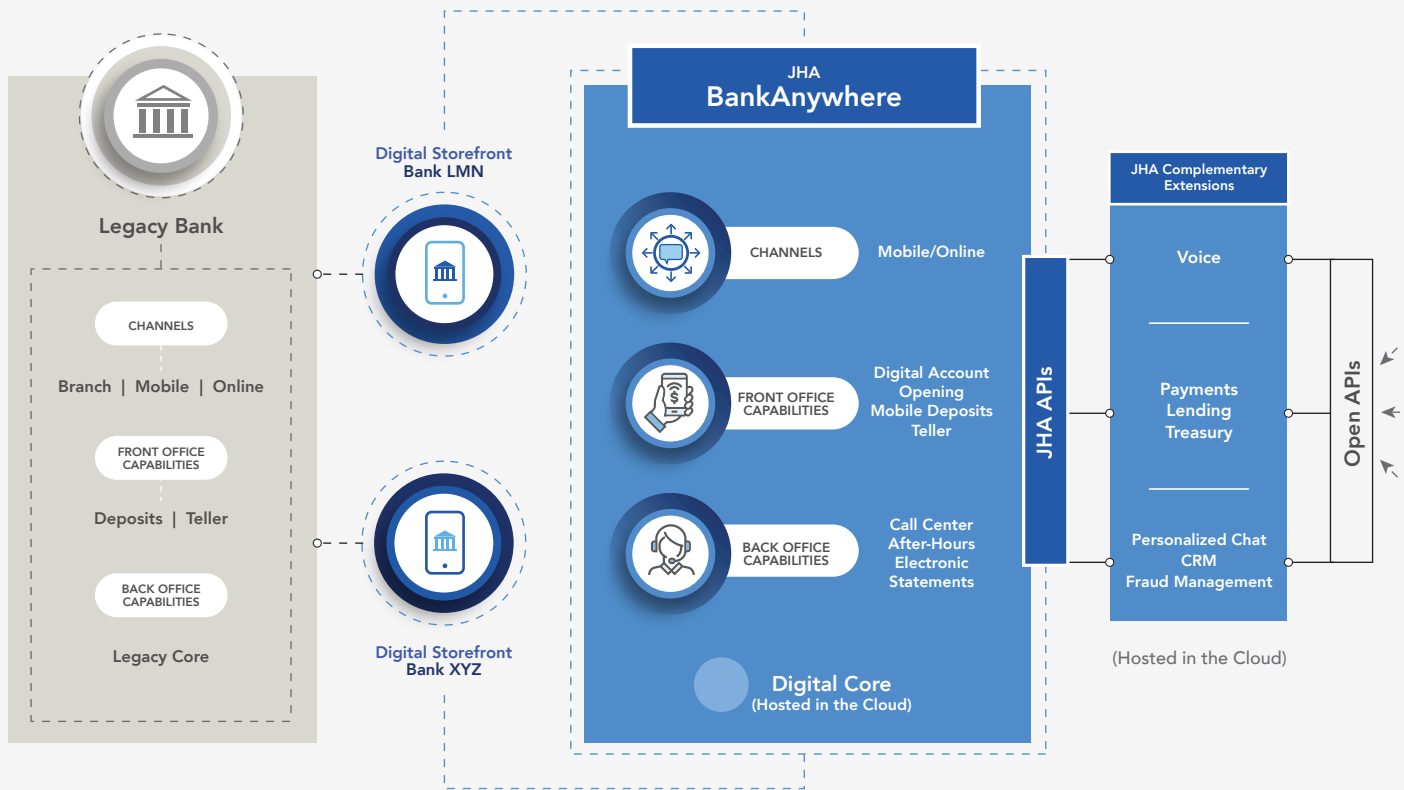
Legacy Bank

CHANNELS

Branch | Mobile | Online

FRONT OFFICE CAPABILITIES

Deposits | Teller

BACK OFFICE CAPABILITIES

Legacy Core

Digital Storefront
Bank LMN

Digital Storefront
Bank XYZ

JHA
BankAnywhere

CHANNELS

Mobile/Online

FRONT OFFICE CAPABILITIES

Digital Account Opening
Mobile Deposits
Teller

BACK OFFICE CAPABILITIES

Call Center
After-Hours
Electronic Statements

Digital Core
(Hosted in the Cloud)

JHA APIs

JHA Complementary Extensions

Voice

Payments
Lending
Treasury

Personalized Chat
CRM
Fraud Management

(Hosted in the Cloud)

Open APIs